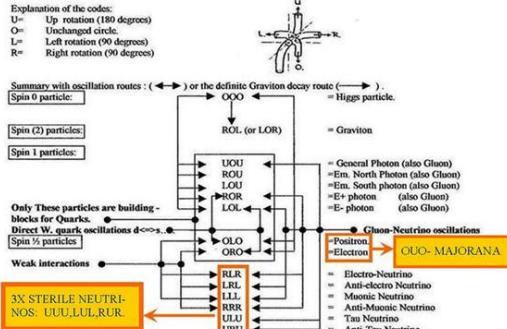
Explanation of the codes:
U= Up rotation (180 degrees)
O= Unchanged circle.
L= Left rotation (90 degrees)
R= Right rotation (90 degrees)

L R U O

Summary with oscillation routes : (⟷) or the definite Graviton decay route (⟶).

Spin 0 particle: OOO = Higgs particle.

Spin (2) particles: ROL (or LOR) = Graviton

Spin 1 particles:
UOU = General Photon (also Gluon)
ROU =Em. North Photon (also Gluon)
LOU =Em. South photon (also Gluon)
ROR =E+ photon (also Gluon)
LOL =E- photon (also Gluon)

Only These particles are building - blocks for Quarks.
Direct W. quark oscillations d<=>s.

Gluon-Neutrino oscillations

Spin ½ particles:
OLO =Positron.
ORO =Electron

OUO- MAJORANA

Weak interactions

RLR = Electro-Neutrino
LRL = Anti-electro Neutrino
LLL = Muonic Neutrino
RRR = Anti-Muonic Neutrino
ULU = Tau Neutrino
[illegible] = Anti-Tau Neutrino

3X STERILE NEUTRI-NOS: UUU,LUL,RUR.